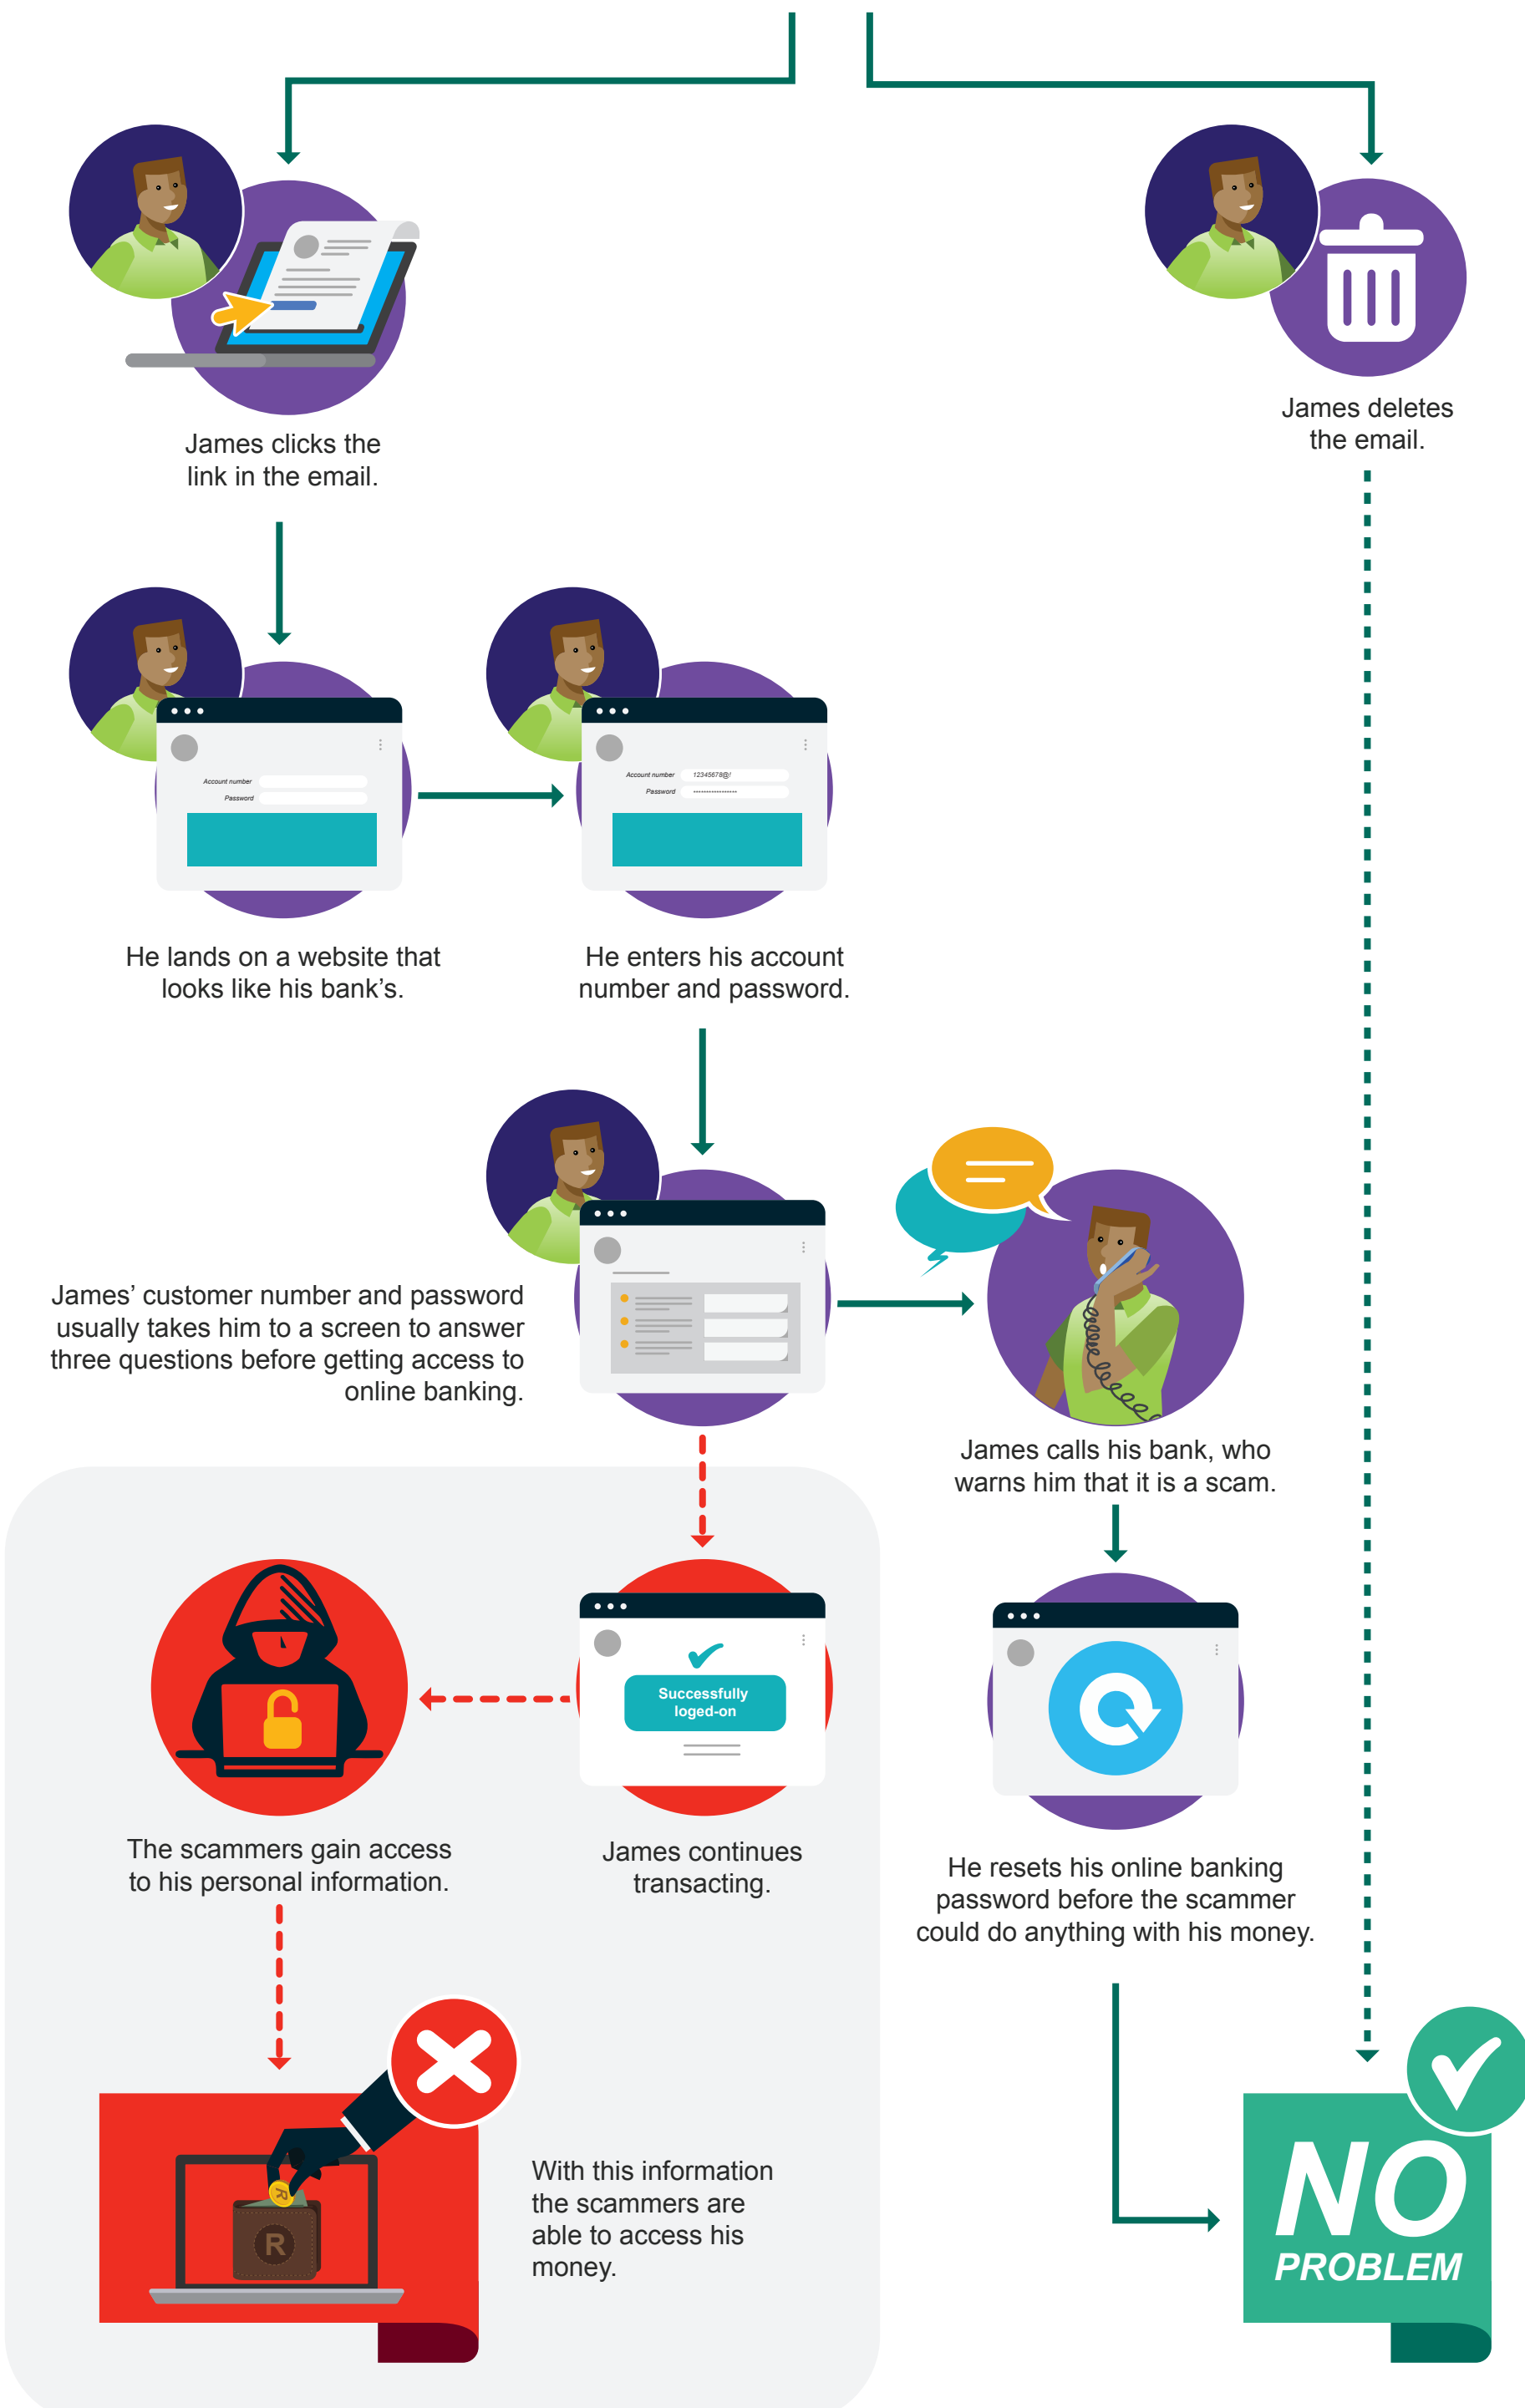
James clicks the link in the email.

James deletes the email.

Account number
Password

He lands on a website that looks like his bank's.

Account number 12345678@!
Password ****************

He enters his account number and password.

James' customer number and password usually takes him to a screen to answer three questions before getting access to online banking.

James calls his bank, who warns him that it is a scam.

Successfully loged-on

The scammers gain access to his personal information.

James continues transacting.

He resets his online banking password before the scammer could do anything with his money.

R

With this information the scammers are able to access his money.

NO PROBLEM